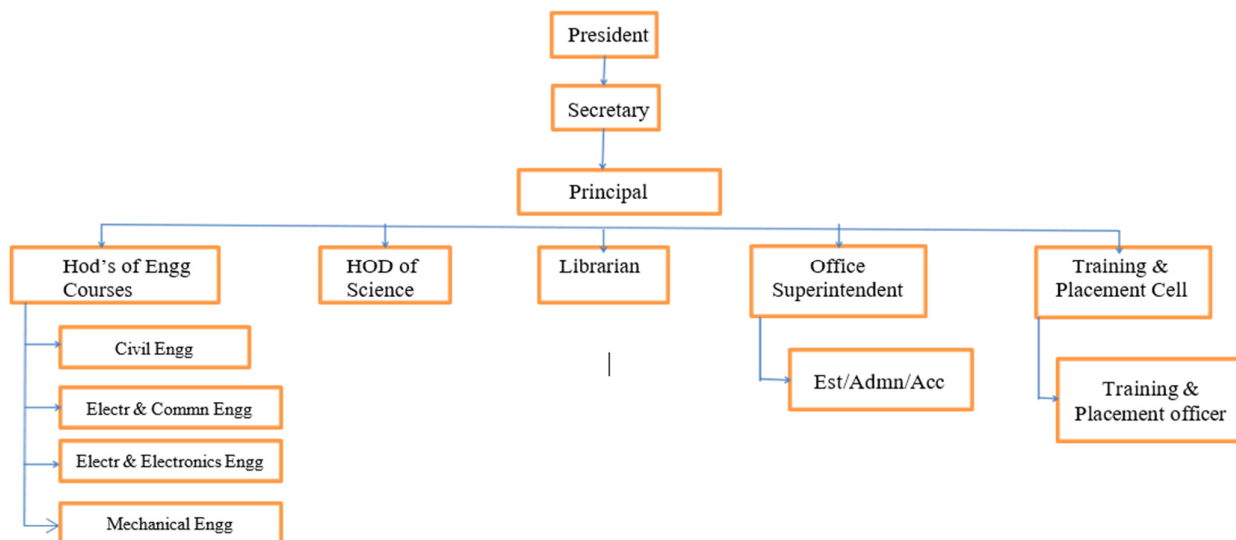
President

Secretary

Principal

Hod’s of Engg Courses

HOD of Science

Librarian

Office Superintendent

Training & Placement Cell

Civil Engg

Electr & Commn Engg

Electr & Electronics Engg

Mechanical Engg

Est/Admn/Acc

Training & Placement officer